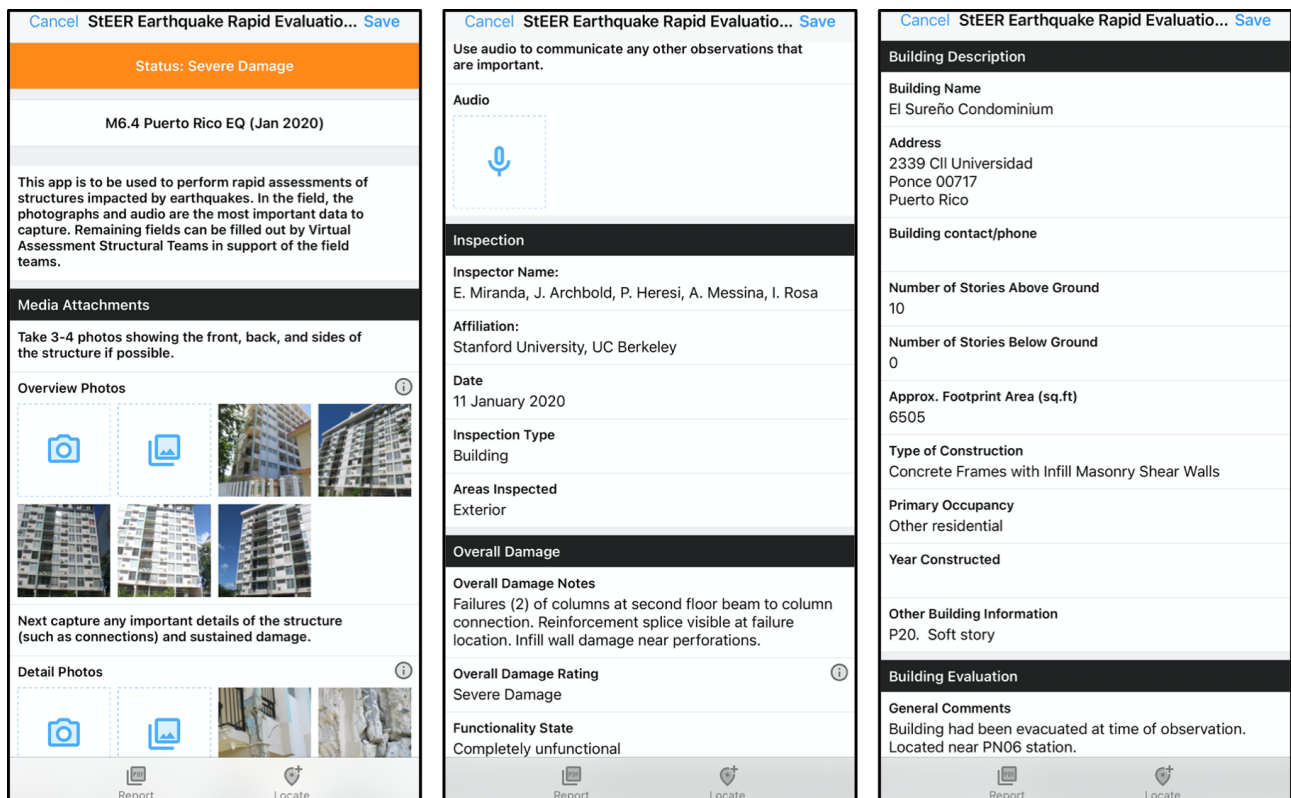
Cancel StEER Earthquake Rapid Evaluatio... Save

Status: Severe Damage

M6.4 Puerto Rico EQ (Jan 2020)

This app is to be used to perform rapid assessments of structures impacted by earthquakes. In the field, the photographs and audio are the most important data to capture. Remaining fields can be filled out by Virtual Assessment Structural Teams in support of the field teams.

Media Attachments

Take 3-4 photos showing the front, back, and sides of the structure if possible.

Overview Photos

Next capture any important details of the structure (such as connections) and sustained damage.

Detail Photos

Report Locate

Cancel StEER Earthquake Rapid Evaluatio... Save

Use audio to communicate any other observations that are important.

Audio

Inspection

Inspector Name:
E. Miranda, J. Archbold, P. Heresi, A. Messina, I. Rosa

Affiliation:
Stanford University, UC Berkeley

Date
11 January 2020

Inspection Type
Building

Areas Inspected
Exterior

Overall Damage

Overall Damage Notes
Failures (2) of columns at second floor beam to column connection. Reinforcement splice visible at failure location. Infill wall damage near perforations.

Overall Damage Rating
Severe Damage

Functionality State
Completely unfunctional

Report Locate

Cancel StEER Earthquake Rapid Evaluatio... Save

Building Description

Building Name
El Sureño Condominium

Address
2339 Cll Universidad
Ponce 00717
Puerto Rico

Building contact/phone

Number of Stories Above Ground
10

Number of Stories Below Ground
0

Approx. Footprint Area (sq.ft)
6505

Type of Construction
Concrete Frames with Infill Masonry Shear Walls

Primary Occupancy
Other residential

Year Constructed

Other Building Information
P20. Soft story

Building Evaluation

General Comments
Building had been evacuated at time of observation. Located near PN06 station.

Report Locate